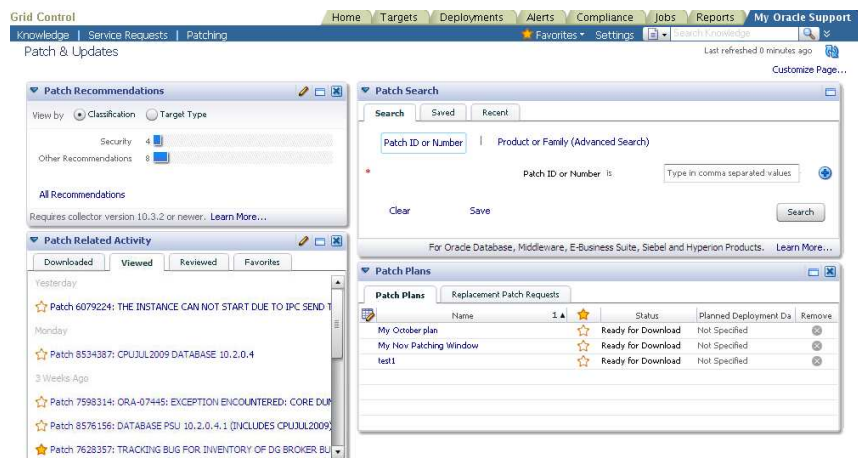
Grid Control

Home | Targets | Deployments | Alerts | Compliance | Jobs | Reports | My Oracle Support

Knowledge | Service Requests | Patching

Favorites Settings Search Knowledge

Patch & Updates

Last refreshed 0 minutes ago

Customize Page...

Patch Recommendations

View by Classification Target Type

Security 4
Other Recommendations 8

All Recommendations

Requires collector version 10.3.2 or newer. Learn More...

Patch Related Activity

Downloaded | Viewed | Reviewed | Favorites

Yesterday

Patch 6079224: THE INSTANCE CAN NOT START DUE TO IPC SEND T

Monday

Patch 8534387: CPUJUL2009 DATABASE 10.2.0.4

3 Weeks Ago

Patch 7598314: ORA-07445: EXCEPTION ENCOUNTERED: CORE DUN

Patch 8576156: DATABASE PSU 10.2.0.4.1 (INCLUDES CPUJUL2009)

Patch 7628357: TRACKING BUG FOR INVENTORY OF DG BROKER BU

Patch Search

Search | Saved | Recent

Patch ID or Number | Product or Family (Advanced Search)

* Patch ID or Number is Type in comma separated values

Clear Save Search

For Oracle Database, Middleware, E-Business Suite, Siebel and Hyperion Products. Learn More...

Patch Plans

Patch Plans | Replacement Patch Requests

| Name | Status | Planned Deployment Da | Remove |
|---|---|---|---|
| My October plan | Ready for Download | Not Specified | |
| My Nov Patching Window | Ready for Download | Not Specified | |
| test1 | Ready for Download | Not Specified | |